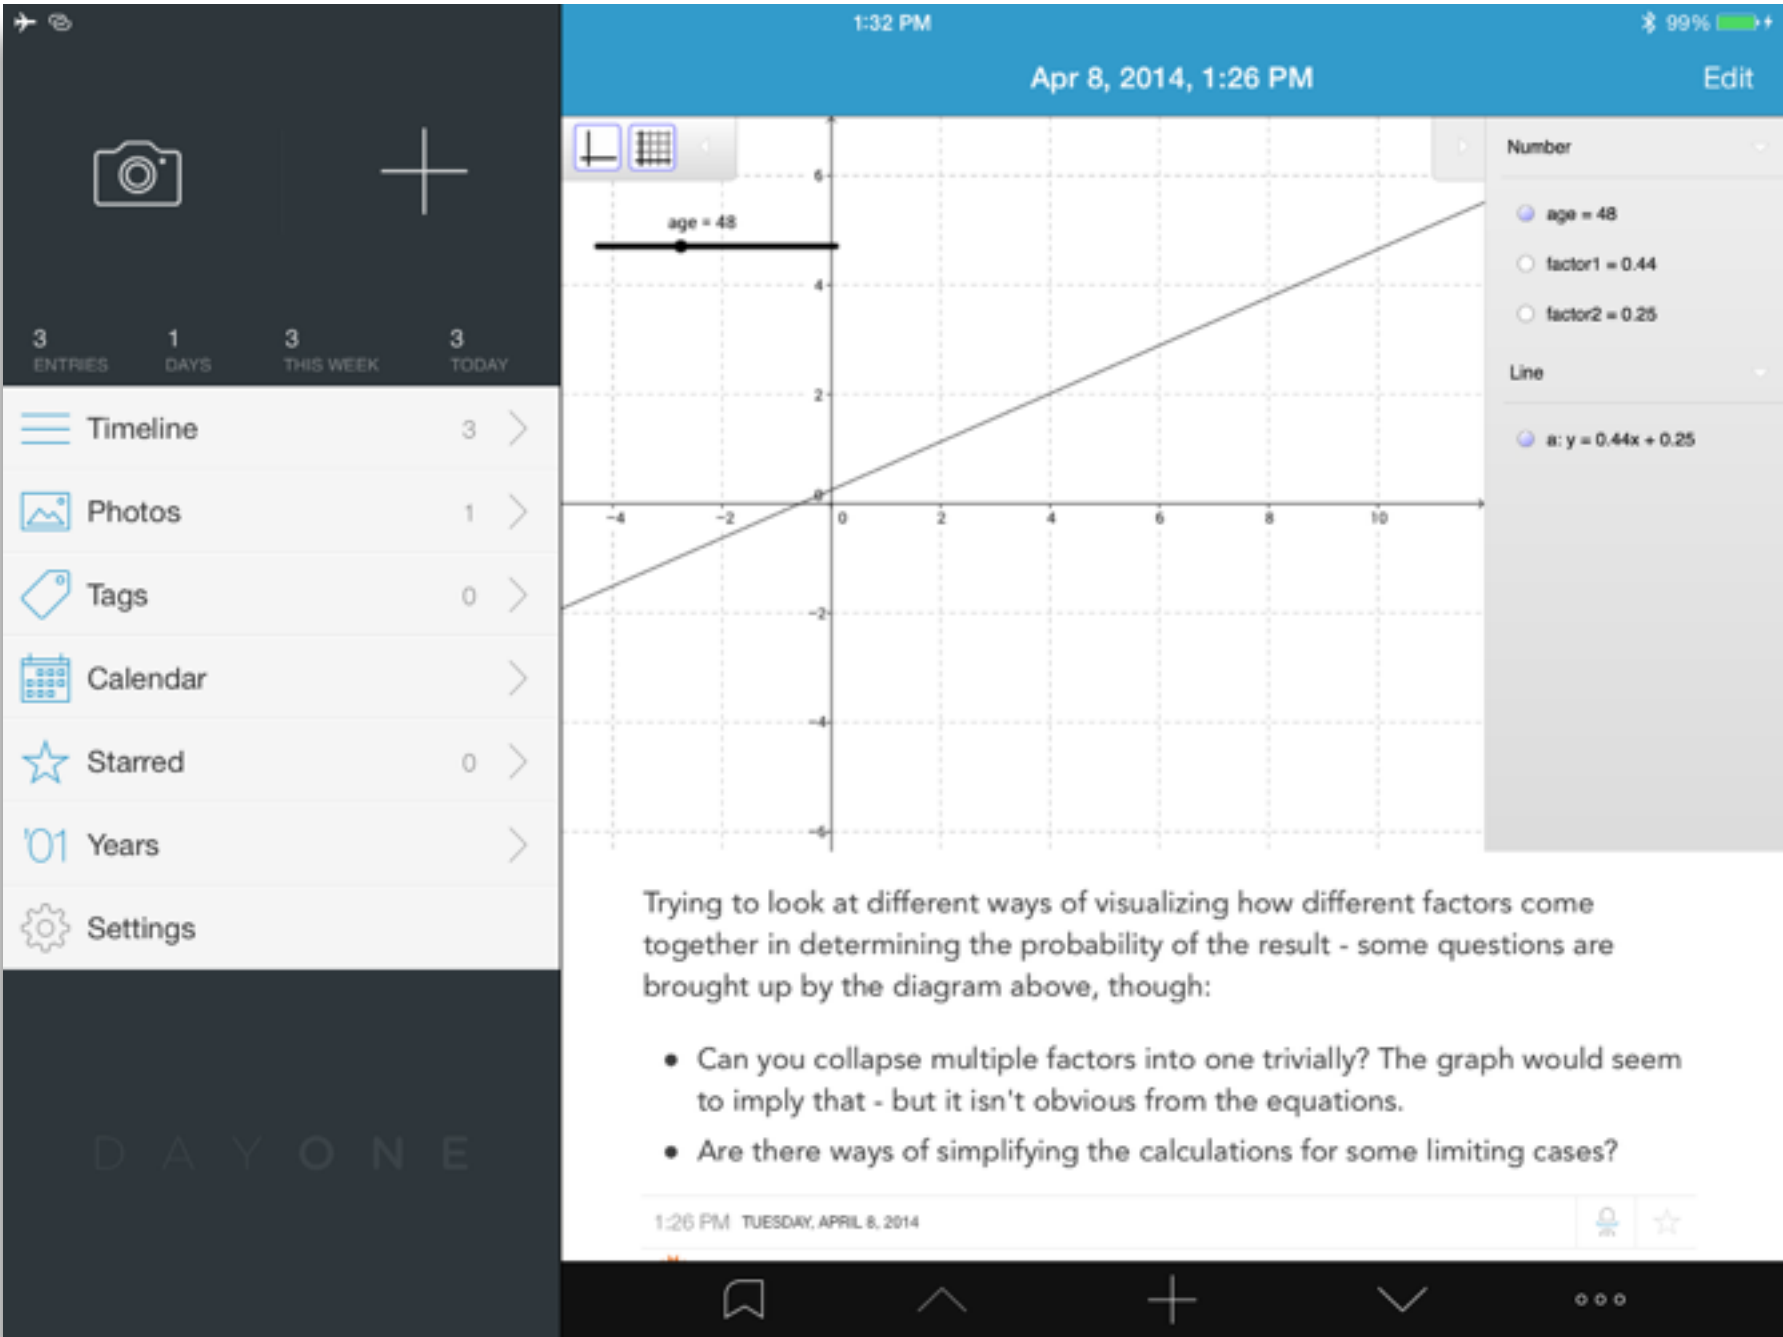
1:32 PM

99%

3 ENTRIES
1 DAYS
3 THIS WEEK
3 TODAY

Timeline 3
Photos 1
Tags 0
Calendar
Starred 0
'01 Years
Settings

DAYONE

Apr 8, 2014, 1:26 PM

Edit

age = 48

6
4
2
0
-2
-4
-6
-4
-2
2
4
6
8
10

Number
age = 48
factor1 = 0.44
factor2 = 0.25
Line
a: y = 0.44x + 0.25

Trying to look at different ways of visualizing how different factors come together in determining the probability of the result - some questions are brought up by the diagram above, though:

- Can you collapse multiple factors into one trivially? The graph would seem to imply that - but it isn't obvious from the equations.
- Are there ways of simplifying the calculations for some limiting cases?

1:26 PM TUESDAY, APRIL 8, 2014